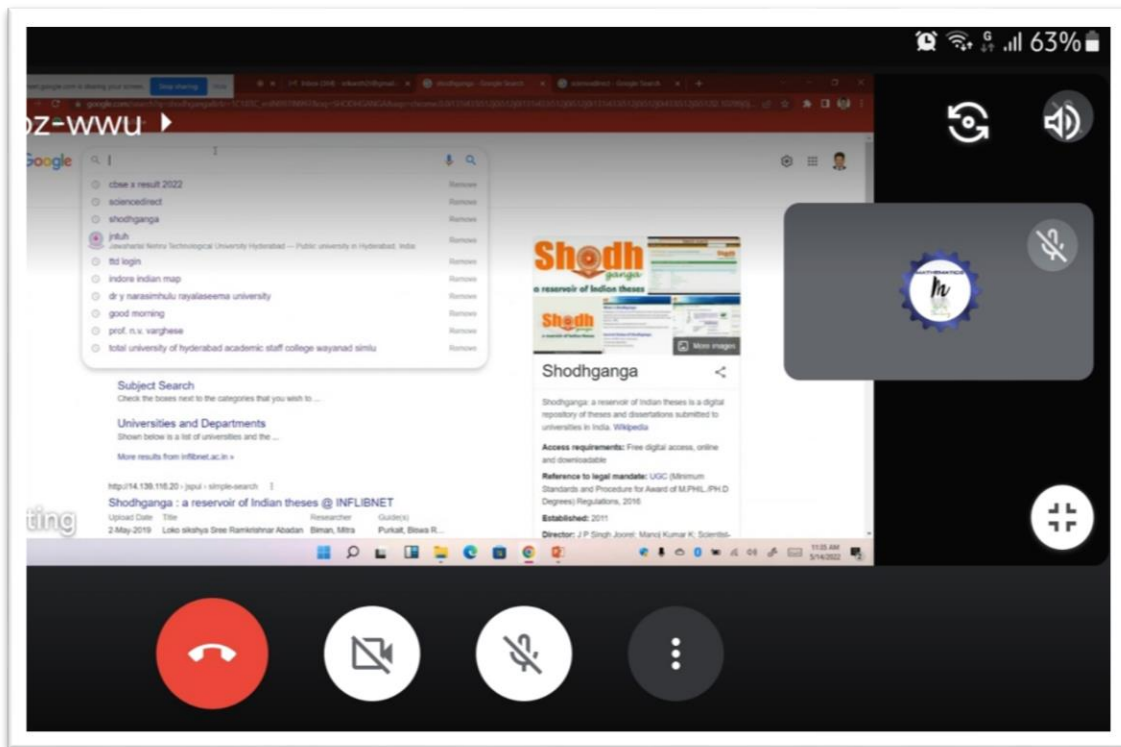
63%

meet.google.com is sharing your screen. Stop sharing Hide

shodhganga - Google Search

oz-wwu

Google

cbse x result 2022 Remove
sciencedirect Remove
shodhganga Remove
jntuh Remove
Jawaharlal Nehru Technological University Hyderabad — Public university in Hyderabad, India
ttd login Remove
indore indian map Remove
dr y narasimhulu rayalaseema university Remove
good morning Remove
prof. n.v. varghese Remove
total university of hyderabad academic staff college wayanad simlu Remove

Shodh ganga
a reservoir of Indian theses

More images

Shodhganga

Shodhganga: a reservoir of Indian theses is a digital repository of theses and dissertations submitted to universities in India. Wikipedia

Access requirements: Free digital access, online and downloadable

Reference to legal mandate: UGC (Minimum Standards and Procedure for Award of M.PHIL./PH.D Degrees) Regulations, 2016

Established: 2011

Director: J P Singh Joorel; Manoj Kumar K, Scientist-

Subject Search
Check the boxes next to the categories that you wish to ...

Universities and Departments
Shown below is a list of universities and the ...

More results from inflibnet.ac.in »

http://14.139.116.20 › jspui › simple-search

Shodhganga : a reservoir of Indian theses @ INFLIBNET

Upload Date Title Researcher Guide(s)
2-May-2019 Loko sikshya Sree Ramkrishnar Abadan Biman, Mitra Purkait, Biswa R...

ting

11:35 AM
5/14/2022